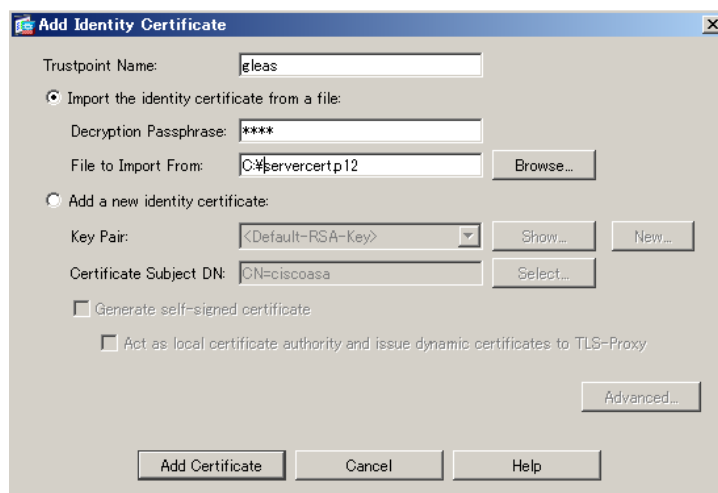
Add Identity Certificate

Trustpoint Name: gleas

Import the identity certificate from a file:

Decryption Passphrase: ****

File to Import From: C:¥servercert.p12 Browse...

Add a new identity certificate:

Key Pair: <Default-RSA-Key> Show... New...

Certificate Subject DN: CN=ciscoasa Select...

Generate self-signed certificate

Act as local certificate authority and issue dynamic certificates to TLS-Proxy

Advanced...

Add Certificate Cancel Help